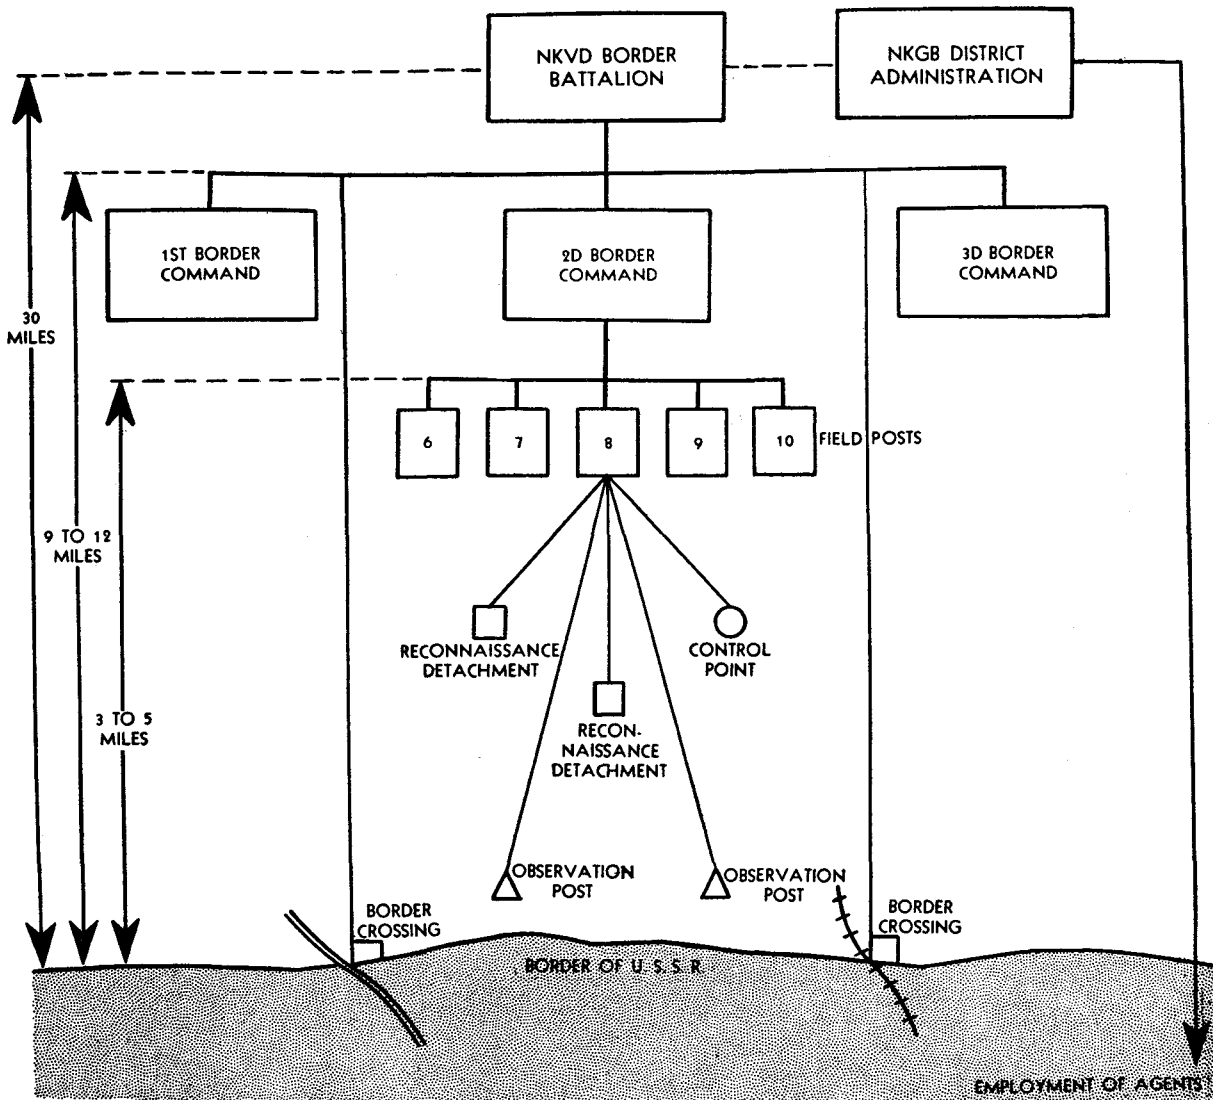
NKVD BORDER BATTALION

NKGB DISTRICT ADMINISTRATION

30 MILES

9 TO 12 MILES

3 TO 5 MILES

1ST BORDER COMMAND

2D BORDER COMMAND

3D BORDER COMMAND

6

7

8

9

10

FIELD POSTS

RECONNAISSANCE DETACHMENT

CONTROL POINT

RECON-NAISSANCE DETACHMENT

OBSERVATION POST

OBSERVATION POST

BORDER CROSSING

BORDER CROSSING

BORDER OF U. S. S. R.

EMPLOYMENT OF AGENTS